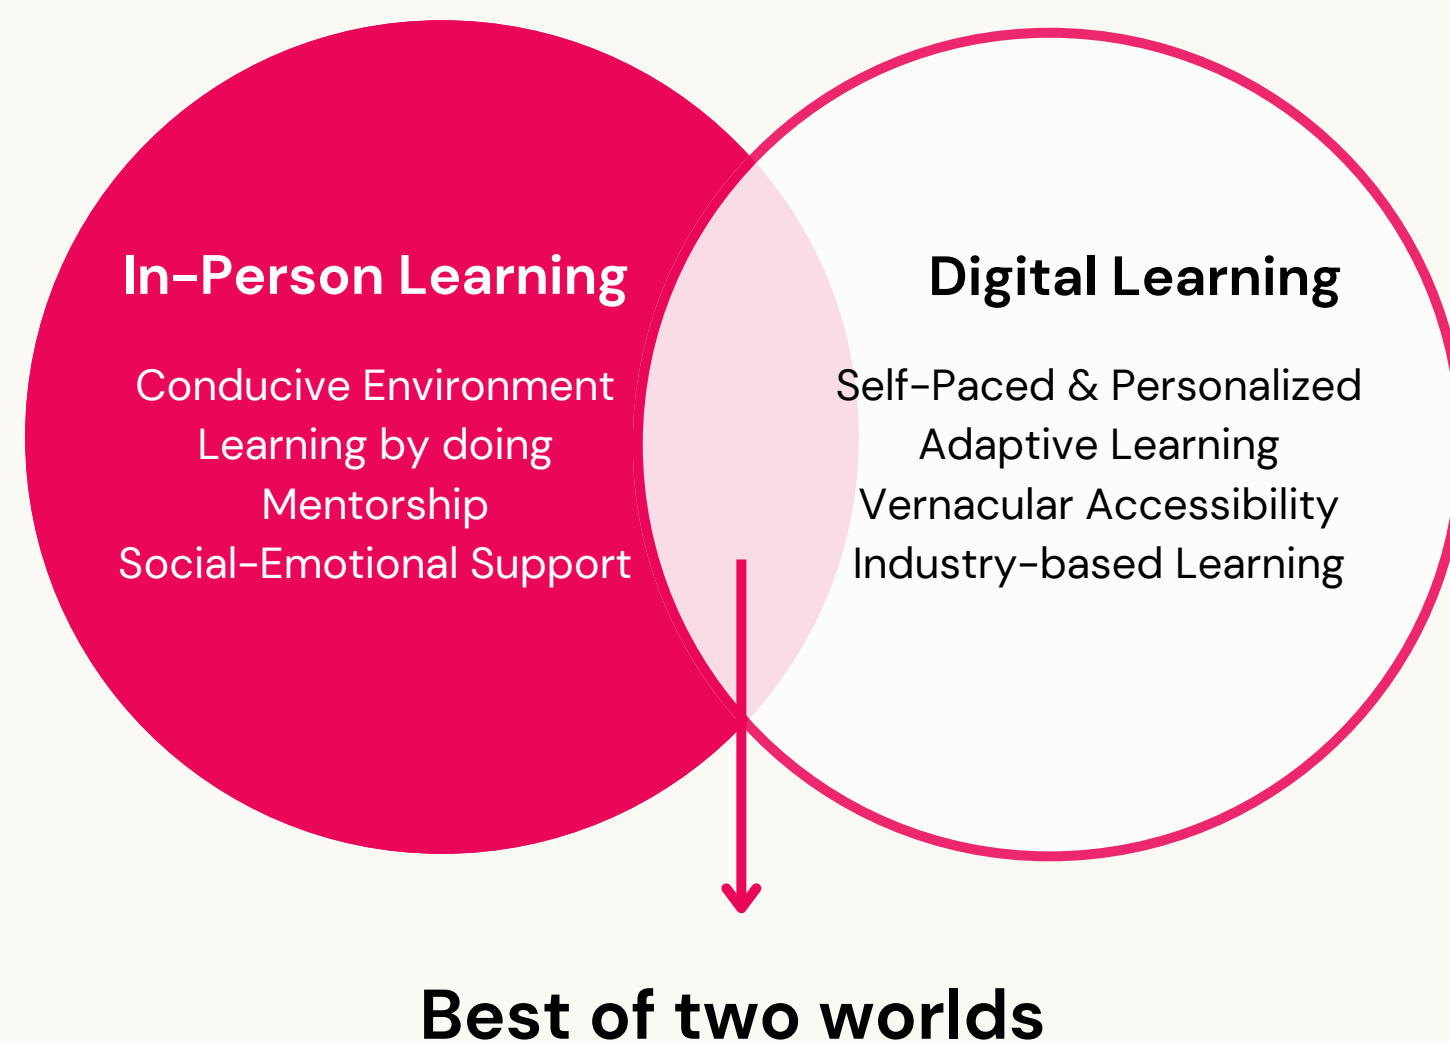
In-Person Learning

Conducive Environment
Learning by doing
Mentorship
Social-Emotional Support

Digital Learning

Self-Paced & Personalized
Adaptive Learning
Vernacular Accessibility
Industry-based Learning

Best of two worlds